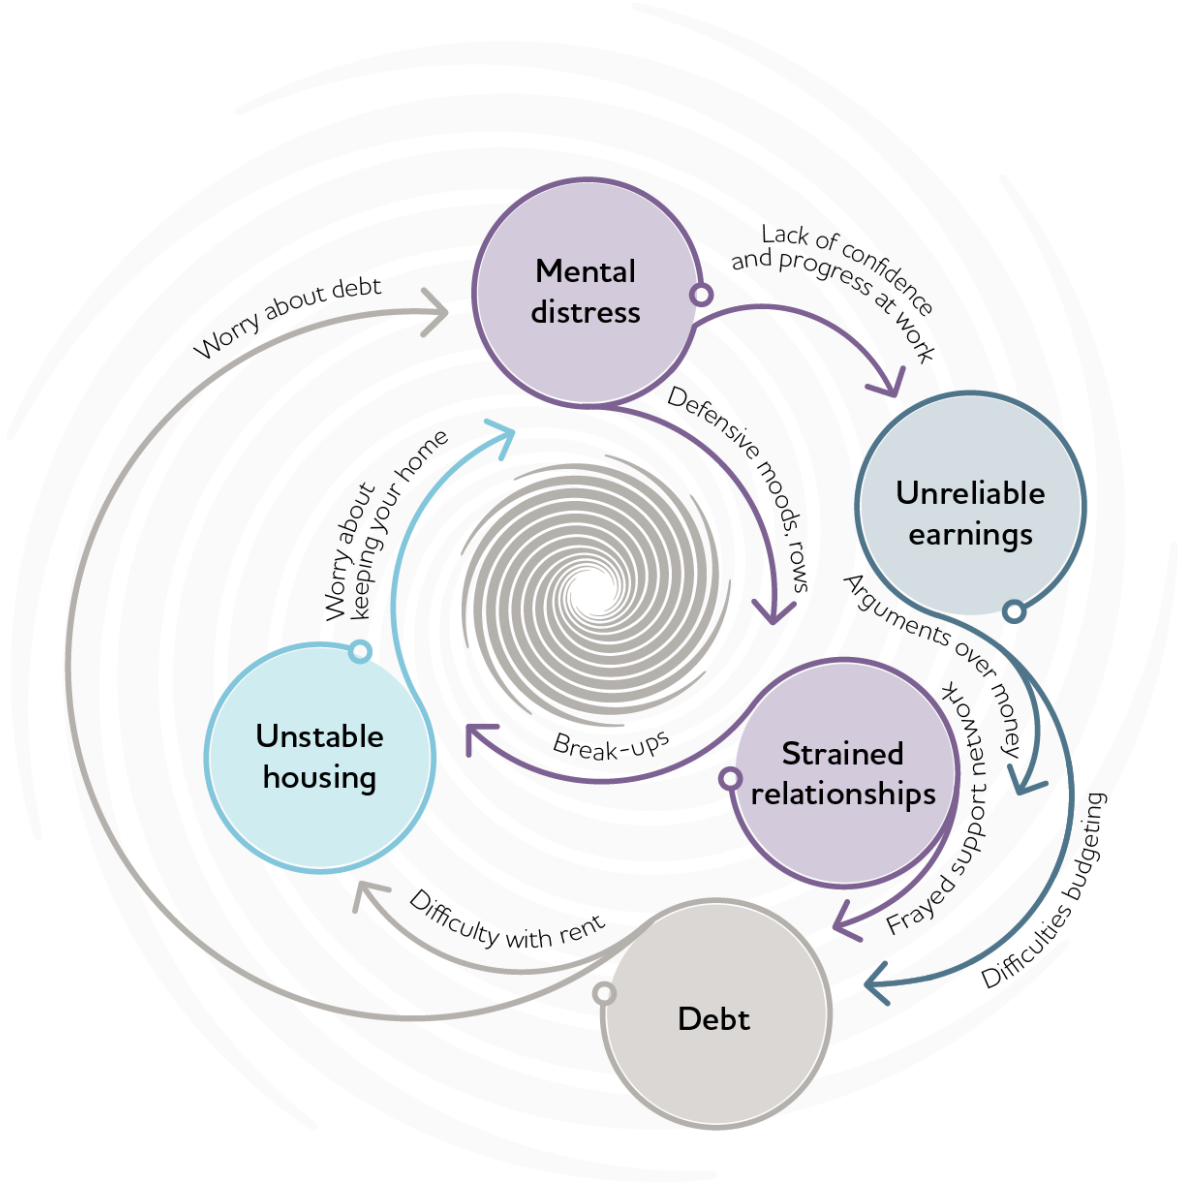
Mental distress

Lack of confidence and progress at work

Worry about debt

Defensive moods, rows

Unreliable earnings

Worry about keeping your home

Arguments over money

Unstable housing

Break-ups

Strained relationships

Frayed support network

Difficulties budgeting

Difficulty with rent

Debt